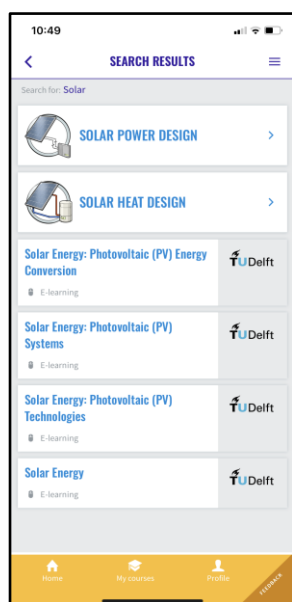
10:49

<

SEARCH RESULTS

≡

Search for: Solar

SOLAR POWER DESIGN

>

SOLAR HEAT DESIGN

>

Solar Energy: Photovoltaic (PV) Energy Conversion

E-learning

TUDelft

Solar Energy: Photovoltaic (PV) Systems

E-learning

TUDelft

Solar Energy: Photovoltaic (PV) Technologies

E-learning

TUDelft

Solar Energy

E-learning

TUDelft

Home

My courses

Profile

FEEDBACK